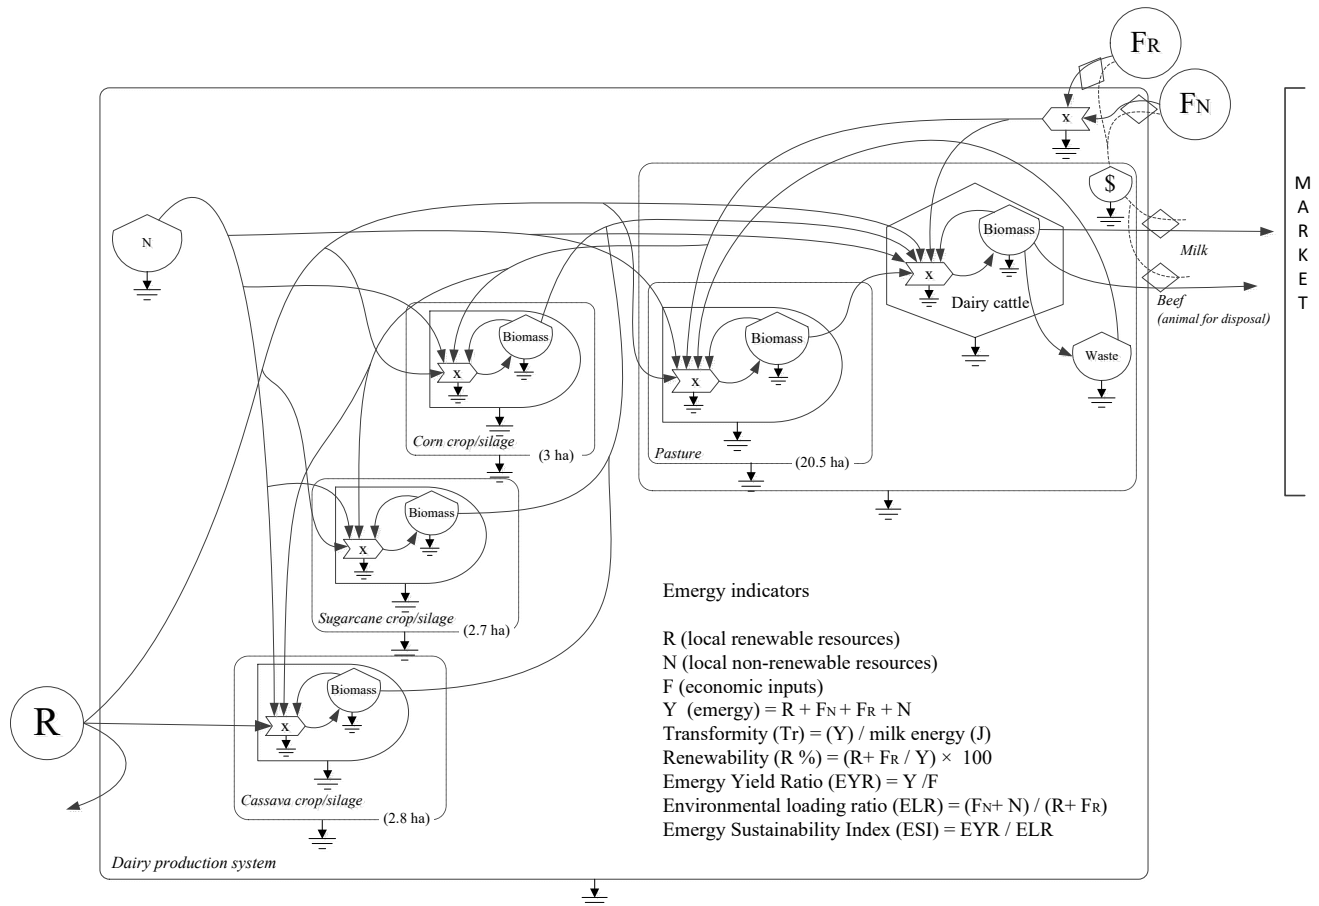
$F_R$

$F_N$

x

$

M
A
R
K
E
T

N

Biomass

Milk

x

Beef
(animal for disposal)

Dairy cattle

Biomass

Biomass

Waste

x

x

Corn crop/silage

(3 ha)

Pasture

(20.5 ha)

Biomass

x

Sugarcane crop/silage

(2.7 ha)

Emergy indicators

R (local renewable resources)
N (local non-renewable resources)
F (economic inputs)
Y (emergy) = R + $F_N$ + $F_R$ + N
Transformity (Tr) = (Y) / milk energy (J)
Renewability (R %) = (R+ $F_R$ / Y) × 100
Emergy Yield Ratio (EYR) = Y /F
Environmental loading ratio (ELR) = ($F_N$+ N) / (R+ $F_R$)
Emergy Sustainability Index (ESI) = EYR / ELR

R

Biomass

x

Cassava crop/silage

(2.8 ha)

Dairy production system